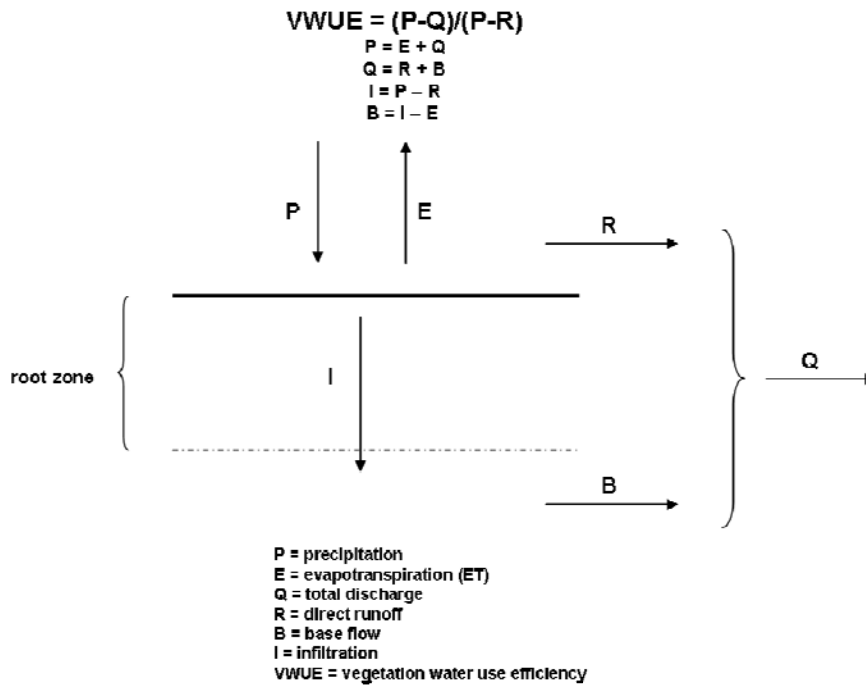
VWUE = (P-Q)/(P-R)
P = E + Q
Q = R + B
I = P – R
B = I – E

P

E

R

root zone

I

Q

B

P = precipitation
E = evapotranspiration (ET)
Q = total discharge
R = direct runoff
B = base flow
I = infiltration
VWUE = vegetation water use efficiency